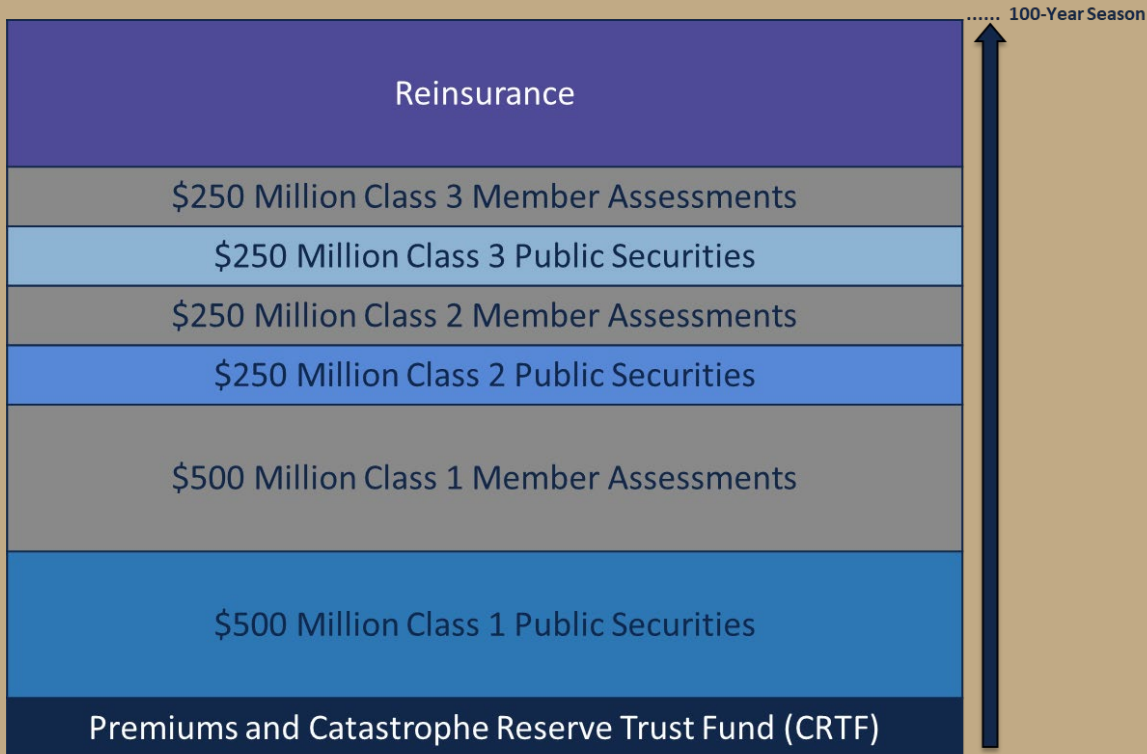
...... 100-Year Season

Reinsurance

\$250 Million Class 3 Member Assessments

\$250 Million Class 3 Public Securities

\$250 Million Class 2 Member Assessments

\$250 Million Class 2 Public Securities

\$500 Million Class 1 Member Assessments

\$500 Million Class 1 Public Securities

Premiums and Catastrophe Reserve Trust Fund (CRTF)